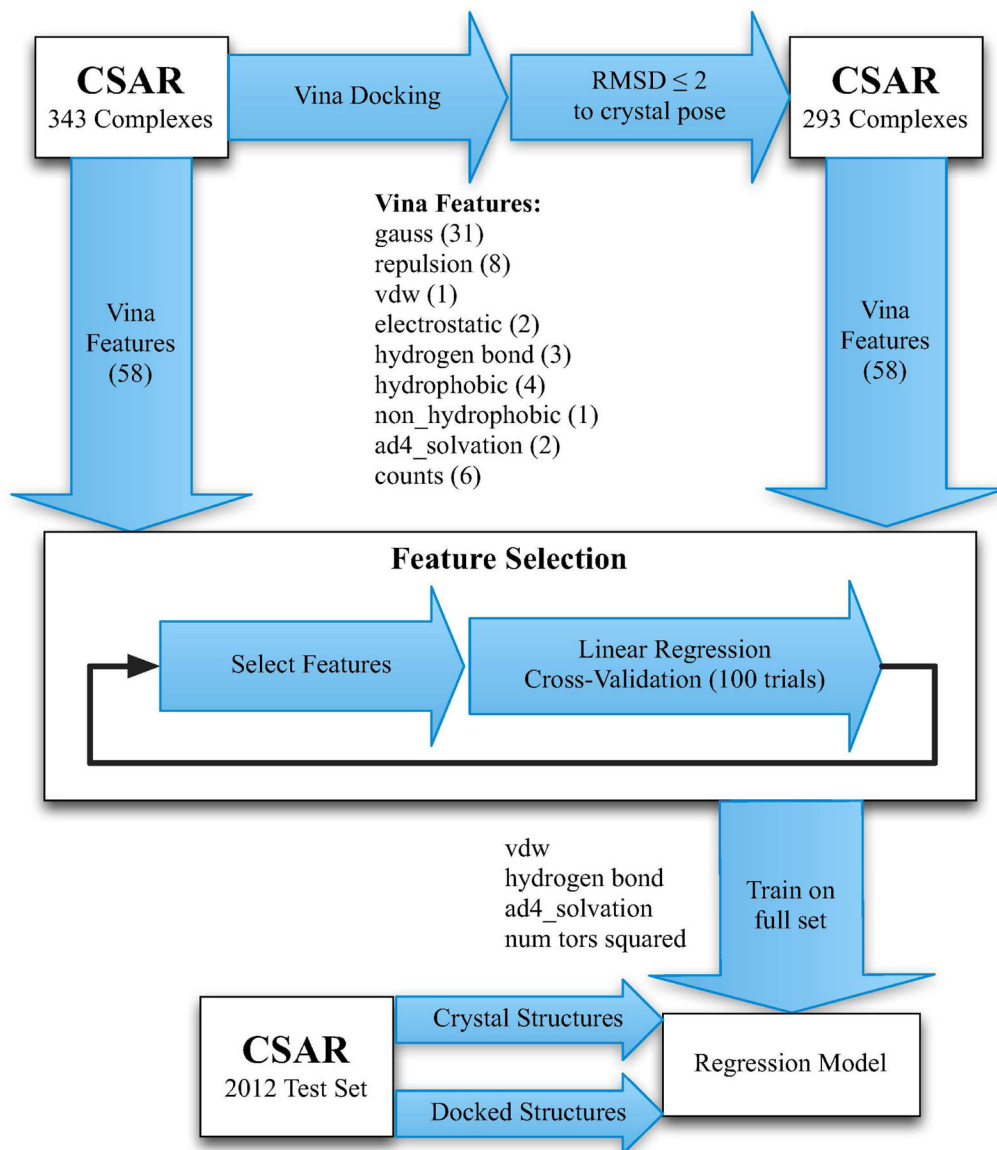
CSAR
343 Complexes

Vina Docking

RMSD $\leq 2$
to crystal pose

CSAR
293 Complexes

Vina Features (58)

Vina Features:
gauss (31)
repulsion (8)
vdw (1)
electrostatic (2)
hydrogen bond (3)
hydrophobic (4)
non_hydrophobic (1)
ad4_solvation (2)
counts (6)

Vina Features (58)

Feature Selection

Select Features

Linear Regression
Cross-Validation (100 trials)

vdw
hydrogen bond
ad4_solvation
num tors squared

Train on full set

CSAR
2012 Test Set

Crystal Structures

Docked Structures

Regression Model